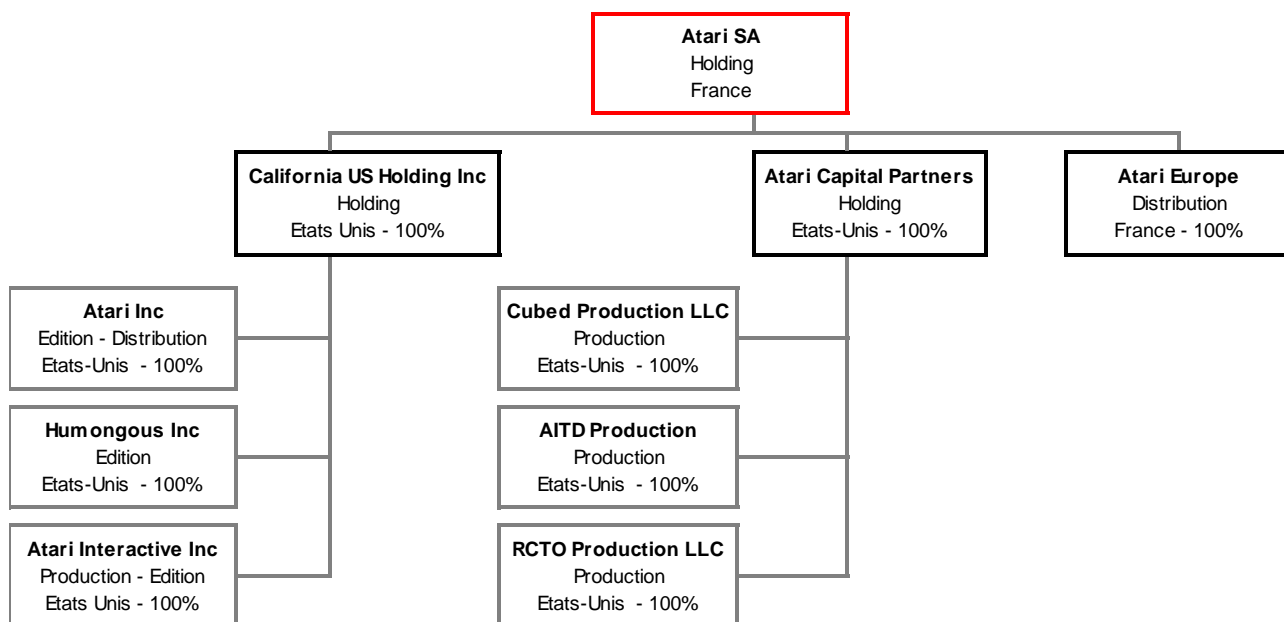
**Atari SA**
Holding
France

**California US Holding Inc**
Holding
Etats Unis - 100%

**Atari Capital Partners**
Holding
Etats-Unis - 100%

**Atari Europe**
Distribution
France - 100%

**Atari Inc**
Edition - Distribution
Etats-Unis - 100%

**Humongous Inc**
Edition
Etats-Unis - 100%

**Atari Interactive Inc**
Production - Edition
Etats Unis - 100%

**Cubed Production LLC**
Production
Etats-Unis - 100%

**AITD Production**
Production
Etats-Unis - 100%

**RCTO Production LLC**
Production
Etats-Unis - 100%